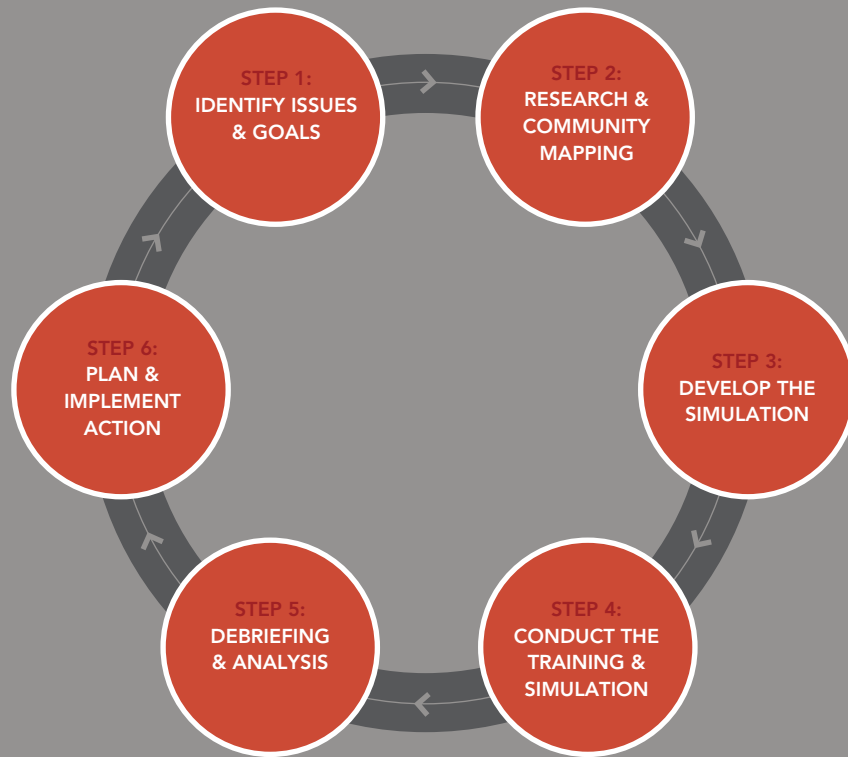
STEP 1:
IDENTIFY ISSUES & GOALS

STEP 2:
RESEARCH & COMMUNITY MAPPING

STEP 3:
DEVELOP THE SIMULATION

STEP 4:
CONDUCT THE TRAINING & SIMULATION

STEP 5:
DEBRIEFING & ANALYSIS

STEP 6:
PLAN & IMPLEMENT ACTION